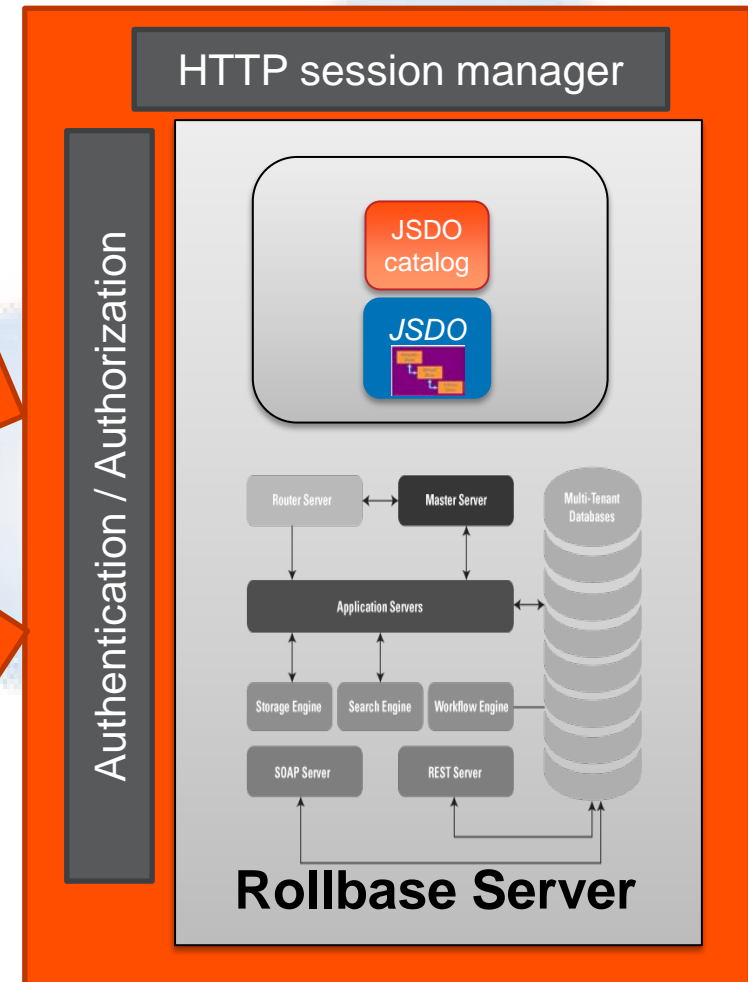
HTTP session manager

Authentication / Authorization

JSDO catalog

JSDO

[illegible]

Router Server

Master Server

Multi-Tenant Databases

Application Servers

Storage Engine

Search Engine

Workflow Engine

SOAP Server

REST Server

Rollbase Server